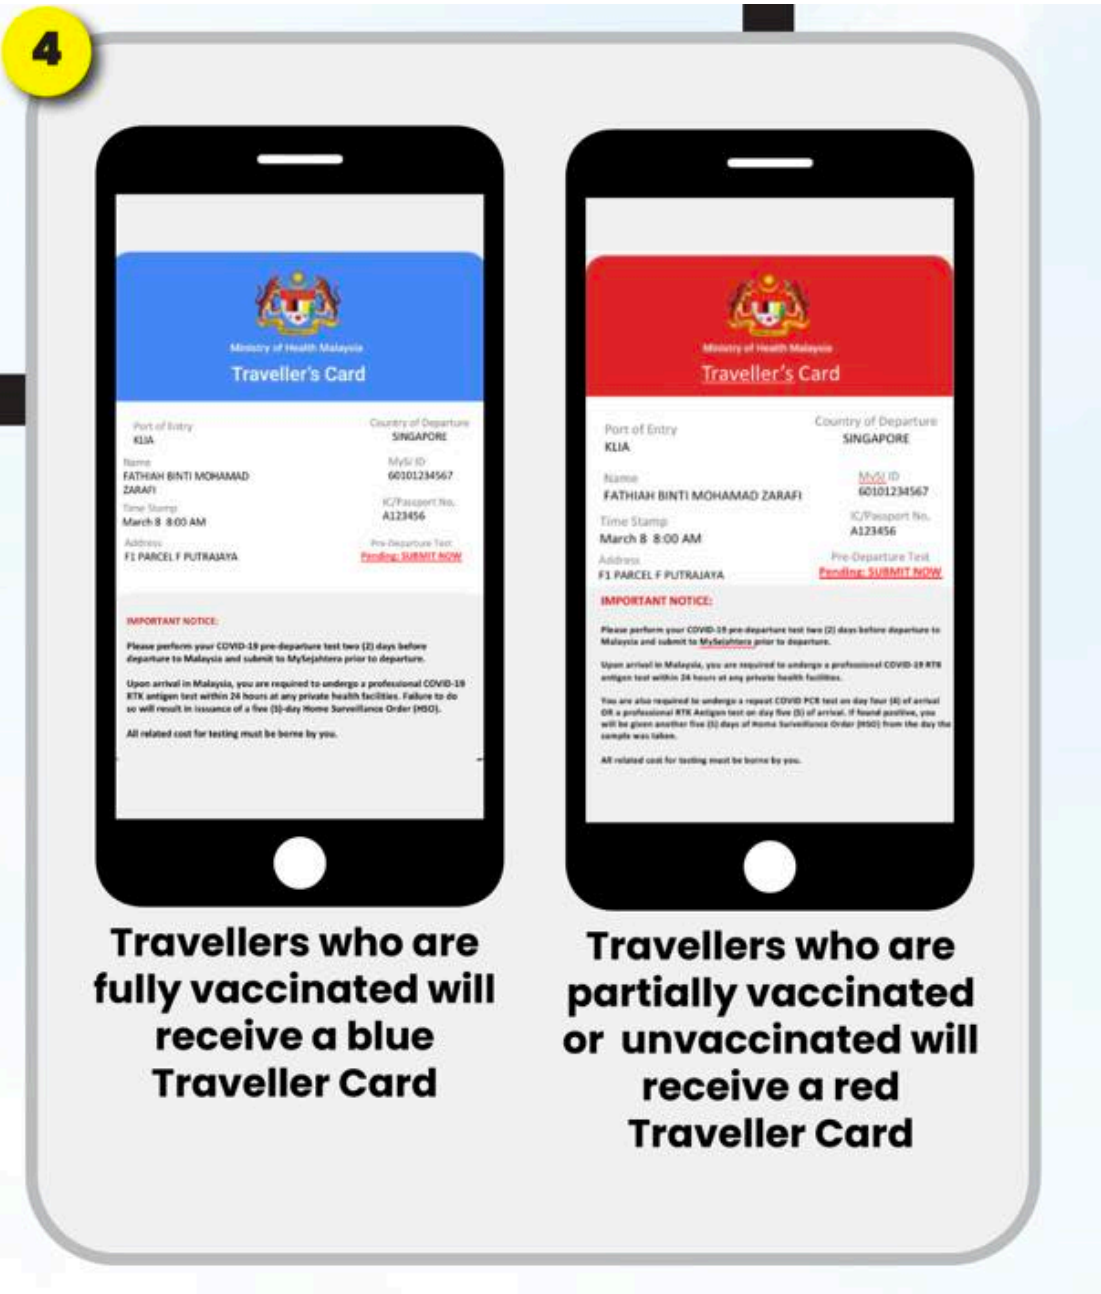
4

Ministry of Health Malaysia
Traveller's Card

Port of Entry
KLIA

Country of Departure
SINGAPORE

Name
FATHIAH BINTI MOHAMAD ZARAFI

MySJ ID
60101234567

Time Stamp
March 8 8:00 AM

IC/Passport No.
A123456

Address
F1 PARCEL F PUTRAJAYA

Pre-Departure Test
Pending: SUBMIT NOW

IMPORTANT NOTICE:

Please perform your COVID-19 pre-departure test two (2) days before departure to Malaysia and submit to MySejahtera prior to departure.

Upon arrival in Malaysia, you are required to undergo a professional COVID-19 RTK antigen test within 24 hours at any private health facilities. Failure to do so will result in issuance of a five (5)-day Home Surveillance Order (HSO).

All related cost for testing must be borne by you.

Travellers who are fully vaccinated will receive a blue Traveller Card

Ministry of Health Malaysia
Traveller's Card

Port of Entry
KLIA

Country of Departure
SINGAPORE

Name
FATHIAH BINTI MOHAMAD ZARAFI

MySJ ID
60101234567

Time Stamp
March 8 8:00 AM

IC/Passport No.
A123456

Address
F1 PARCEL F PUTRAJAYA

Pre-Departure Test
Pending: SUBMIT NOW

IMPORTANT NOTICE:

Please perform your COVID-19 pre-departure test two (2) days before departure to Malaysia and submit to MySejahtera prior to departure.

Upon arrival in Malaysia, you are required to undergo a professional COVID-19 RTK antigen test within 24 hours at any private health facilities.

You are also required to undergo a repeat COVID PCR test on day four (4) of arrival OR a professional RTK Antigen test on day five (5) of arrival. If found positive, you will be given another five (5) days of Home Surveillance Order (HSO) from the day the sample was taken.

All related cost for testing must be borne by you.

Travellers who are partially vaccinated or unvaccinated will receive a red Traveller Card